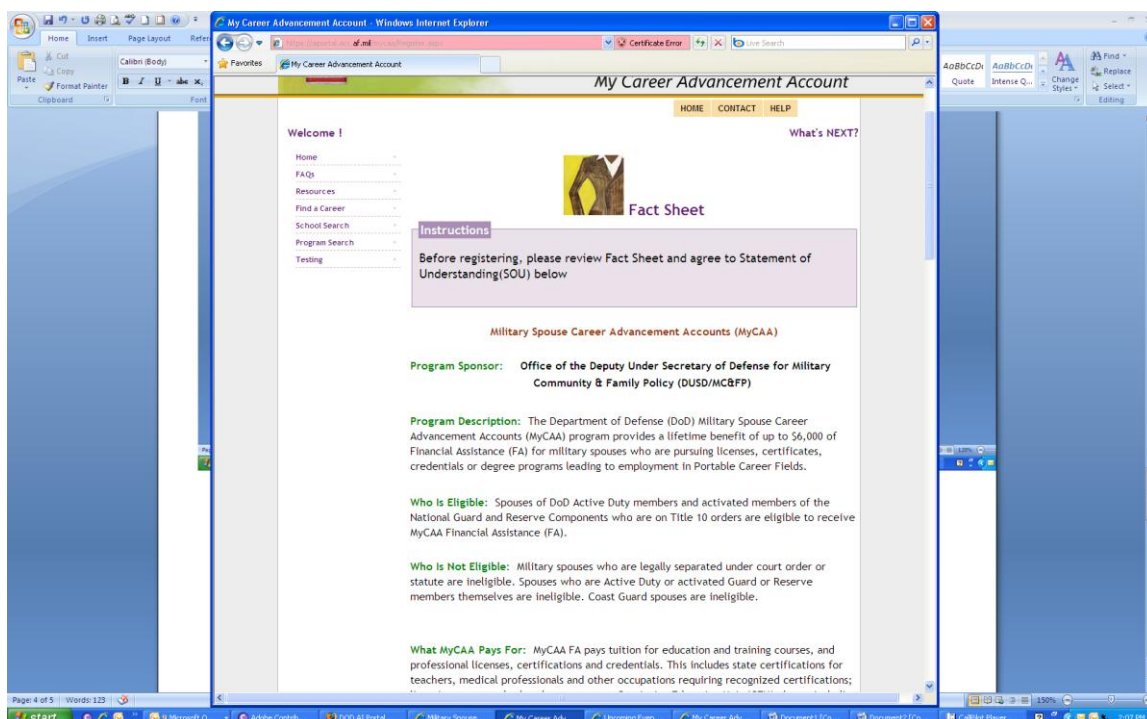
My Career Advancement Account - Windows Internet Explorer

Home Insert Page Layout

Cut
Copy
Paste
Format Painter
Calibri (Body)
Clipboard
Font

Certificate Error
Live Search
Favorites
My Career Advancement Account

AaBbCcD AaBbCcD
Quote Intense Q...
Change Styles
Find
Replace
Select
Editing

My Career Advancement Account

HOME CONTACT HELP

Welcome !

What's NEXT?

Home
FAQs
Resources
Find a Career
School Search
Program Search
Testing

Fact Sheet

Instructions

Before registering, please review Fact Sheet and agree to Statement of Understanding(SOU) below

Military Spouse Career Advancement Accounts (MyCAA)

Program Sponsor: Office of the Deputy Under Secretary of Defense for Military Community & Family Policy (DUSD/MC&FP)

Program Description: The Department of Defense (DoD) Military Spouse Career Advancement Accounts (MyCAA) program provides a lifetime benefit of up to $6,000 of Financial Assistance (FA) for military spouses who are pursuing licenses, certificates, credentials or degree programs leading to employment in Portable Career Fields.

Who Is Eligible: Spouses of DoD Active Duty members and activated members of the National Guard and Reserve Components who are on Title 10 orders are eligible to receive MyCAA Financial Assistance (FA).

Who Is Not Eligible: Military spouses who are legally separated under court order or statute are ineligible. Spouses who are Active Duty or activated Guard or Reserve members themselves are ineligible. Coast Guard spouses are ineligible.

What MyCAA Pays For: MyCAA FA pays tuition for education and training courses, and professional licenses, certifications and credentials. This includes state certifications for teachers, medical professionals and other occupations requiring recognized certifications; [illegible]

Page: 4 of 5 Words: 123
150%

start
Microsoft O...
Adobe Contrib...
DOD AI Portal
Military Spouse...
My Career Adv...
Upcoming Even...
My Career Adv...
Document1 [Co...
Document2 [Co...
CallBit Player
2:07 PM